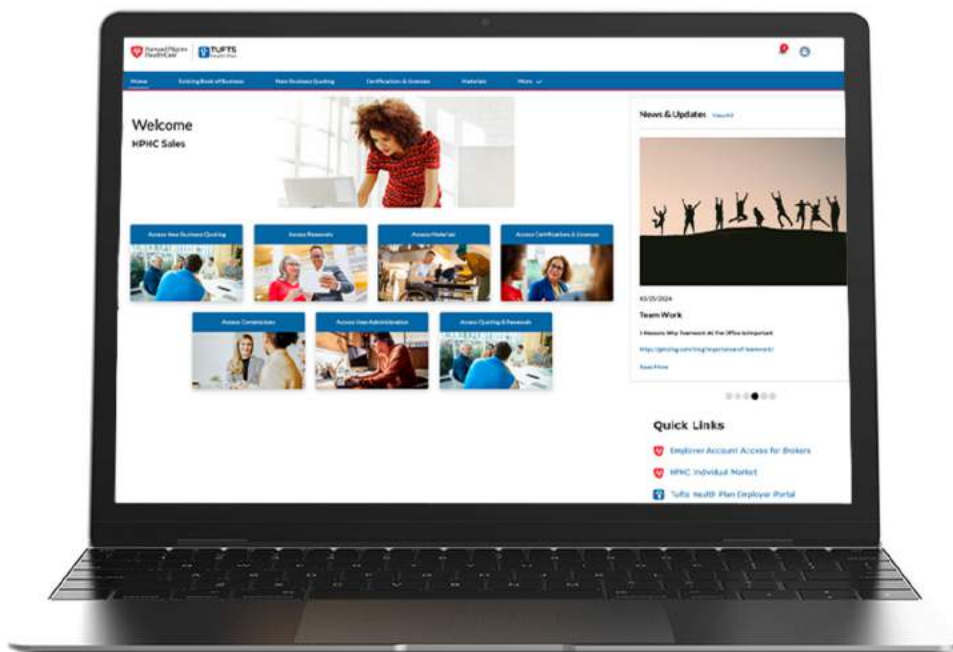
Harvard Pilgrim Health Care | TUFTS Health Plan

Home Existing Book of Business New Business Quoting Certification & Licenses Materials More

Welcome
HPHC Sales

Access New Business Quoting
Access Renewals
Access Materials
Access Certifications & Licenses
Access Commissions
Access User Administration
Access Quoting & Renewals

News & Updates View All

03/25/2024
Team Work
5 Reasons Why Teamwork At The Office Is Important
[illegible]
Read More

Quick Links
Employer Account Access for Brokers
HPHC Individual Market
Tufts Health Plan Employer Portal